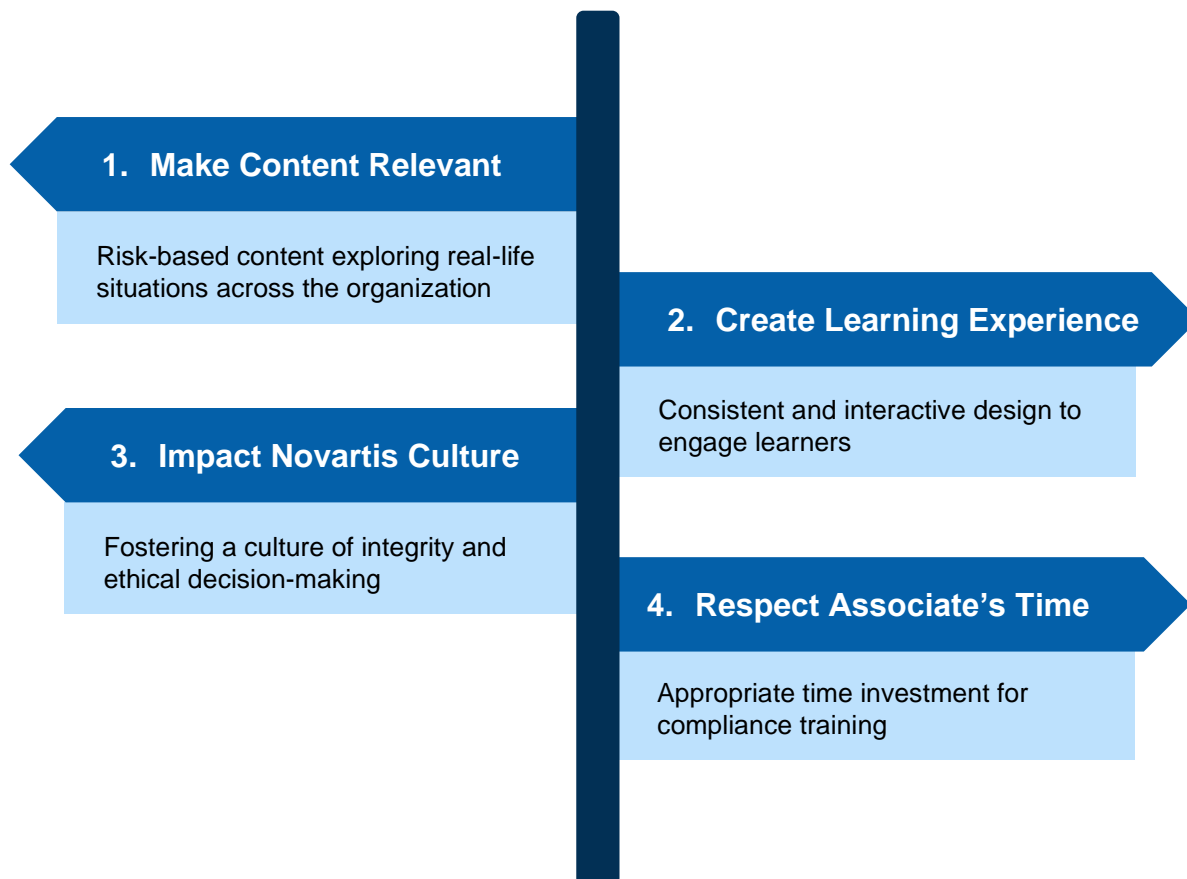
1. Make Content Relevant

Risk-based content exploring real-life situations across the organization

2. Create Learning Experience

Consistent and interactive design to engage learners

3. Impact Novartis Culture

Fostering a culture of integrity and ethical decision-making

4. Respect Associate’s Time

Appropriate time investment for compliance training